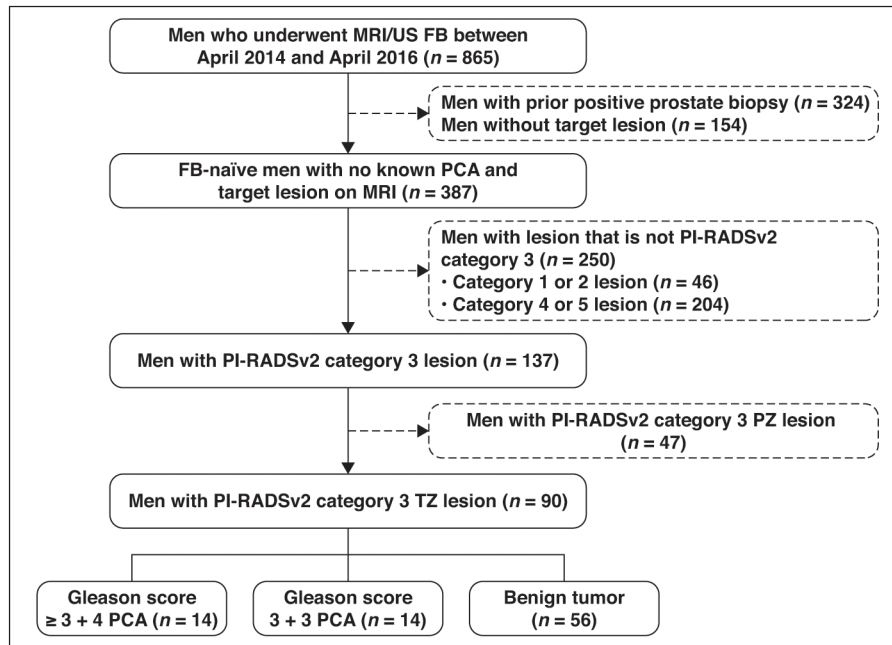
Men who underwent MRI/US FB between April 2014 and April 2016 ($n$ = 865)

Men with prior positive prostate biopsy ($n$ = 324)
Men without target lesion ($n$ = 154)

FB-naïve men with no known PCA and target lesion on MRI ($n$ = 387)

Men with lesion that is not PI-RADSv2 category 3 ($n$ = 250)
• Category 1 or 2 lesion ($n$ = 46)
• Category 4 or 5 lesion ($n$ = 204)

Men with PI-RADSv2 category 3 lesion ($n$ = 137)

Men with PI-RADSv2 category 3 PZ lesion ($n$ = 47)

Men with PI-RADSv2 category 3 TZ lesion ($n$ = 90)

Gleason score ≥ 3 + 4 PCA ($n$ = 14)

Gleason score 3 + 3 PCA ($n$ = 14)

Benign tumor ($n$ = 56)